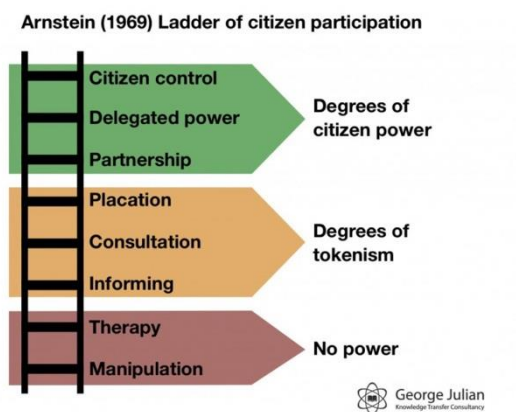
Arnstein (1969) Ladder of citizen participation

Citizen control

Delegated power

Partnership

Degrees of citizen power

Placation

Consultation

Informing

Degrees of tokenism

Therapy

Manipulation

No power

George Julian
Knowledge Transfer Consultancy